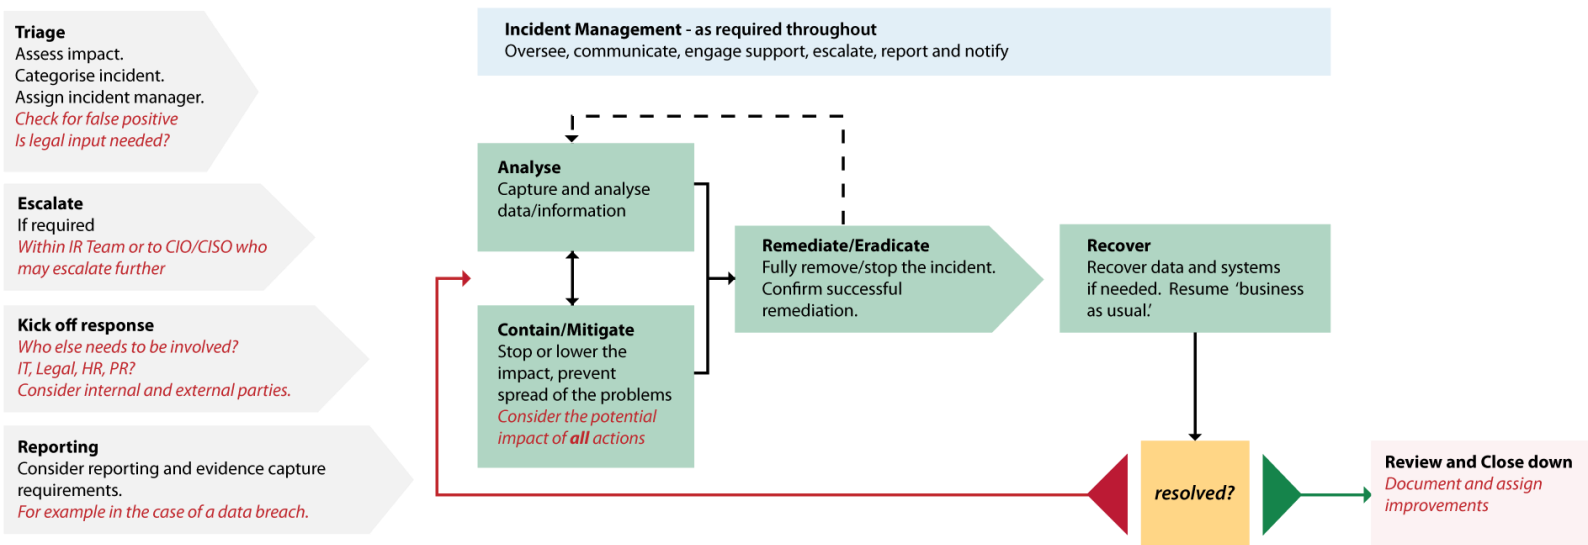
Triage
Assess impact.
Categorise incident.
Assign incident manager.
Check for false positive
Is legal input needed?

Escalate
If required
Within IR Team or to CIO/CISO who may escalate further

Kick off response
Who else needs to be involved?
IT, Legal, HR, PR?
Consider internal and external parties.

Reporting
Consider reporting and evidence capture requirements.
For example in the case of a data breach.

Incident Management - as required throughout
Oversee, communicate, engage support, escalate, report and notify

Analyse
Capture and analyse data/information

Contain/Mitigate
Stop or lower the impact, prevent spread of the problems
Consider the potential impact of all actions

Remediate/Eradicate
Fully remove/stop the incident. Confirm successful remediation.

Recover
Recover data and systems if needed. Resume 'business as usual.'

resolved?

Review and Close down
Document and assign improvements